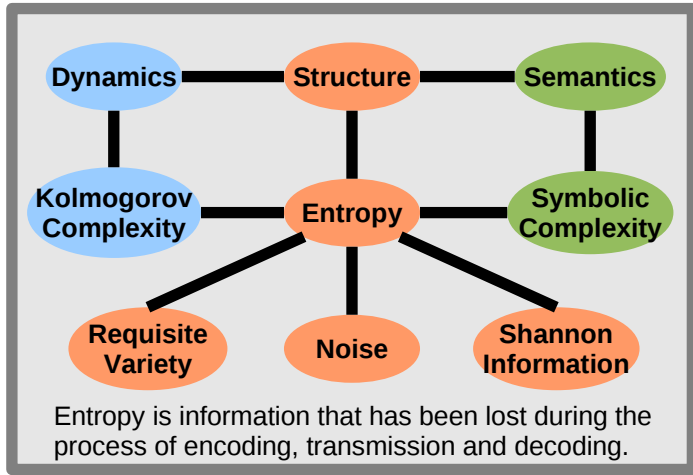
Dynamics

Structure

Semantics

Kolmogorov Complexity

Entropy

Symbolic Complexity

Requisite Variety

Noise

Shannon Information

Entropy is information that has been lost during the process of encoding, transmission and decoding.